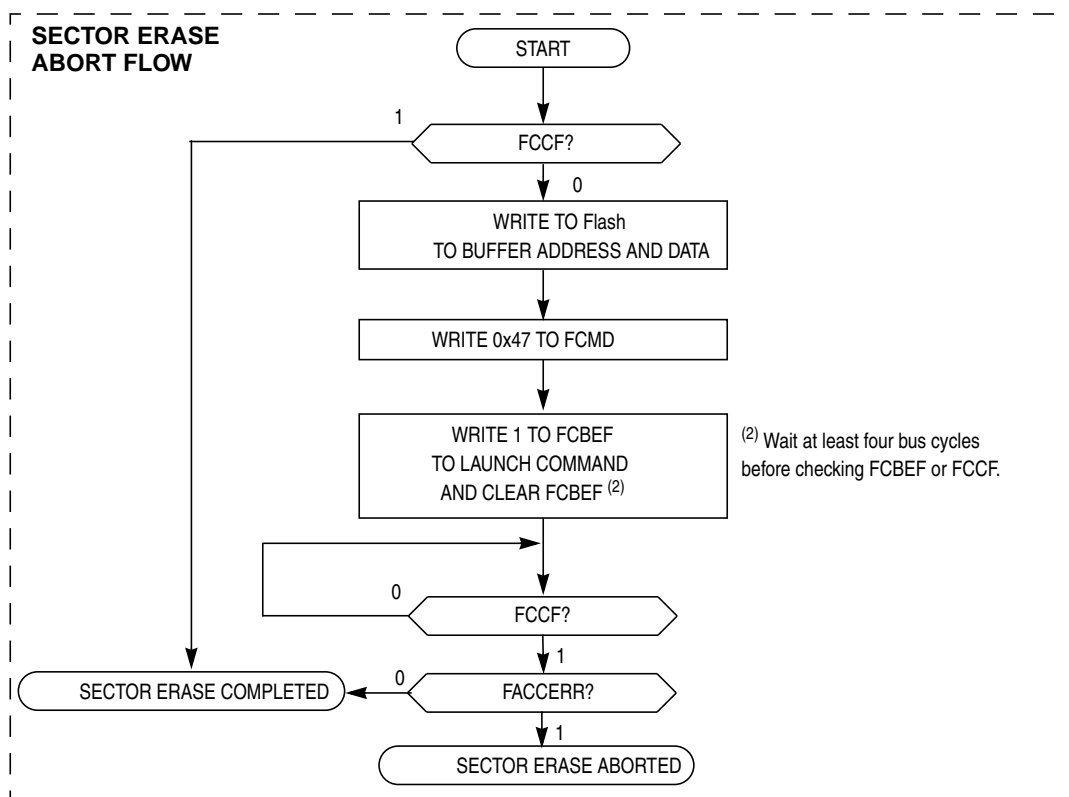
SECTOR ERASE ABORT FLOW

START

1

FCCF?

0

WRITE TO Flash TO BUFFER ADDRESS AND DATA

WRITE 0x47 TO FCMD

WRITE 1 TO FCBEF TO LAUNCH COMMAND AND CLEAR FCBEF $^{(2)}$

$^{(2)}$ Wait at least four bus cycles before checking FCBEF or FCCF.

0

FCCF?

1

SECTOR ERASE COMPLETED

0

FACCERR?

1

SECTOR ERASE ABORTED